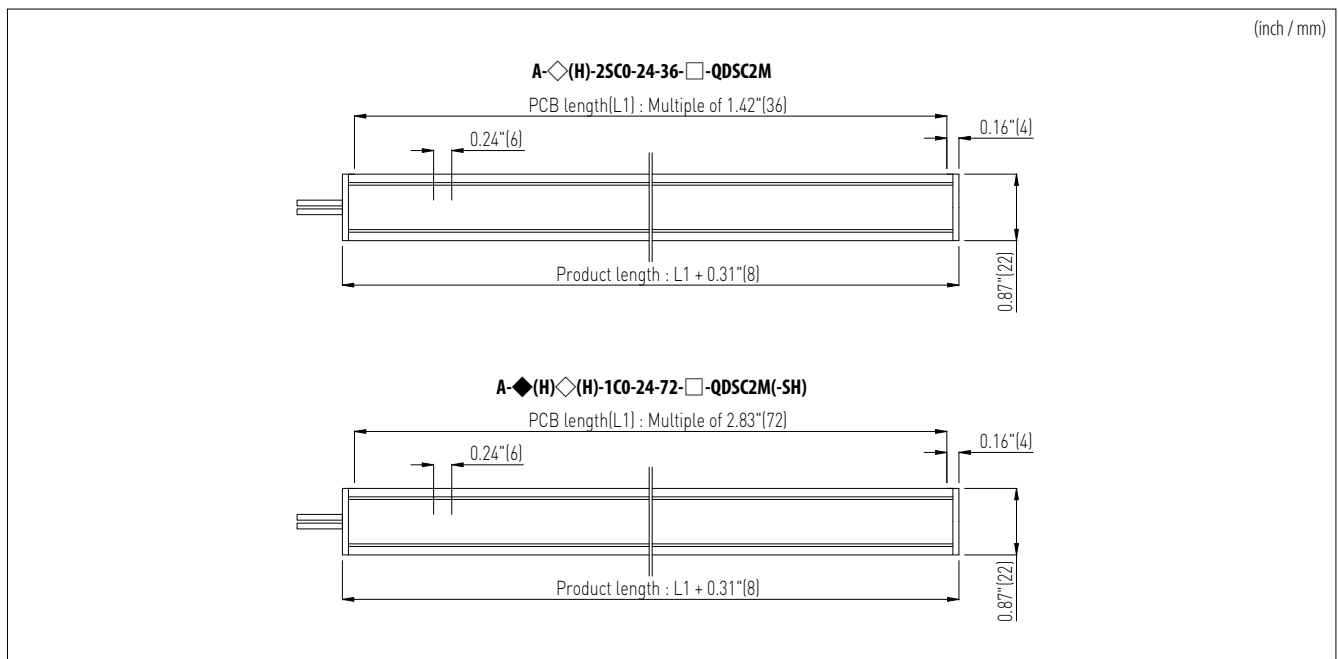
(inch / mm)

A-◇(H)-2SC0-24-36-□-QDSC2M

PCB length(L1) : Multiple of 1.42"(36)

0.24"(6)

0.16"(4)

Product length : L1 + 0.31"(8)

0.87"(22)

A-◆(H)◇(H)-1C0-24-72-□-QDSC2M(-SH)

PCB length(L1) : Multiple of 2.83"(72)

0.24"(6)

0.16"(4)

Product length : L1 + 0.31"(8)

0.87"(22)